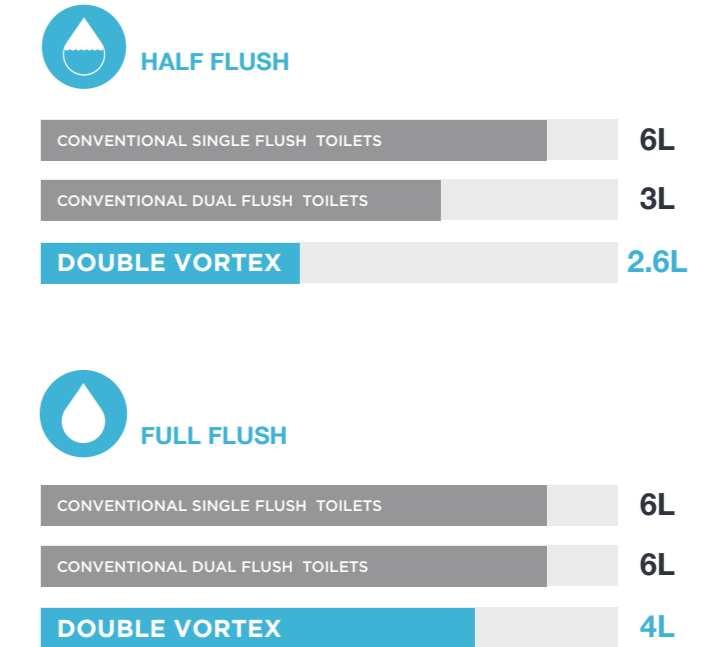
HALF FLUSH

CONVENTIONAL SINGLE FLUSH TOILETS 6L

CONVENTIONAL DUAL FLUSH TOILETS 3L

DOUBLE VORTEX 2.6L

FULL FLUSH

CONVENTIONAL SINGLE FLUSH TOILETS 6L

CONVENTIONAL DUAL FLUSH TOILETS 6L

DOUBLE VORTEX 4L